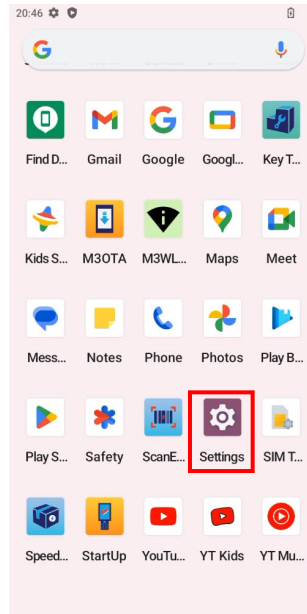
20:46

Find D... Gmail Google Googl... Key T...

Kids S... M3OTA M3WL... Maps Meet

Mess... Notes Phone Photos Play B...

Play S... Safety ScanE... Settings SIM T...

Speed... StartUp YouTu... YT Kids YT Mu...